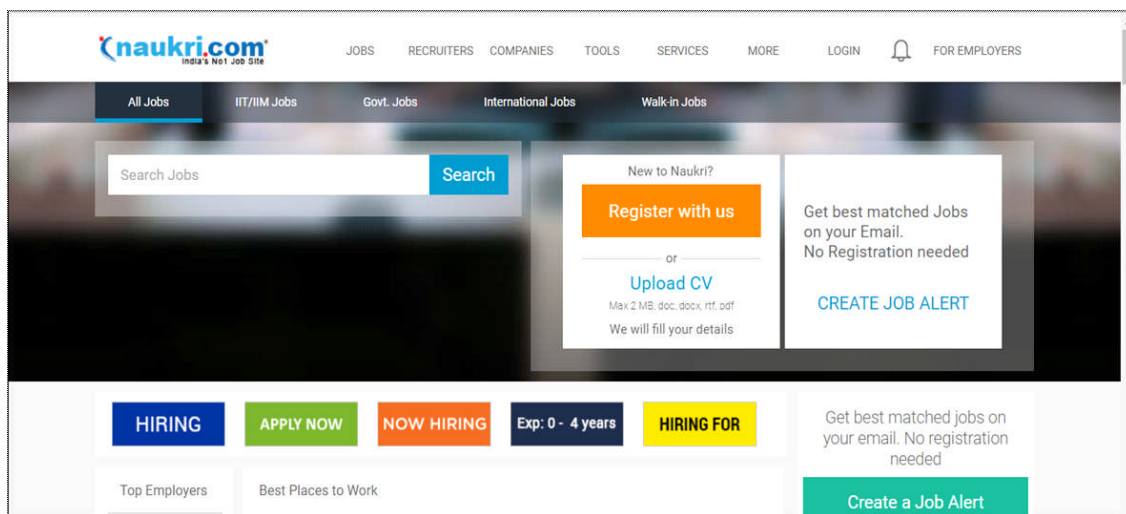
naukri.com
India's No1 Job Site

JOBS RECRUITERS COMPANIES TOOLS SERVICES MORE LOGIN FOR EMPLOYERS

All Jobs IIT/IIM Jobs Govt. Jobs International Jobs Walk-in Jobs

Search Jobs
Search

New to Naukri?
Register with us
or
Upload CV
Max 2 MB, doc, docx, rtf, pdf
We will fill your details

Get best matched Jobs on your Email.
No Registration needed

CREATE JOB ALERT

HIRING
APPLY NOW
NOW HIRING
Exp: 0 - 4 years
HIRING FOR

Get best matched jobs on your email. No registration needed

Create a Job Alert

Top Employers
Best Places to Work